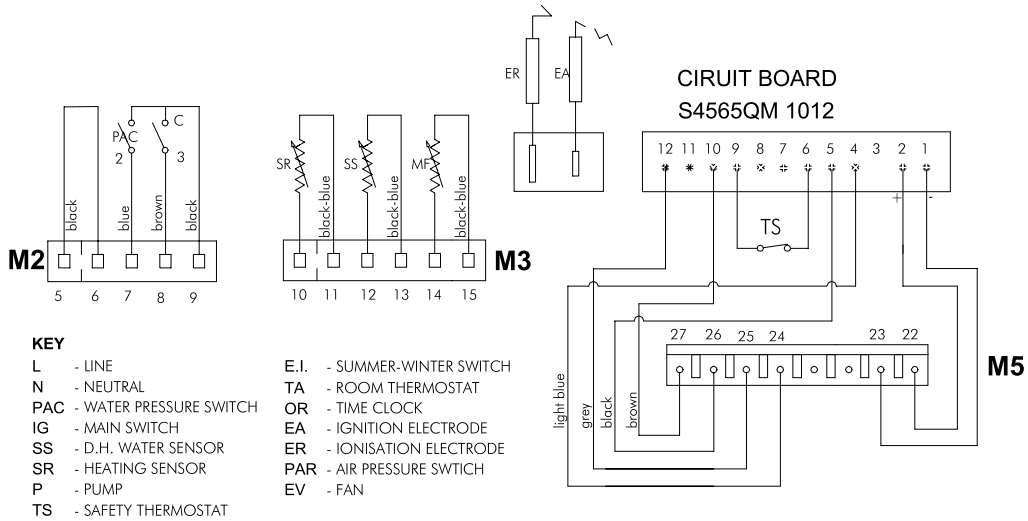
ER EA

CIRUIT BOARD
S4565QM 1012

12 11 10 9 8 7 6 5 4 3 2 1

+ -

TS

PAC C
2 3

black blue brown black

M2
5 6 7 8 9

SR SS MF

black-blue black-blue black-blue

10 11 12 13 14 15
M3

27 26 25 24 23 22

M5

light blue grey black brown

KEY
L - LINE
N - NEUTRAL
PAC - WATER PRESSURE SWITCH
IG - MAIN SWITCH
SS - D.H. WATER SENSOR
SR - HEATING SENSOR
P - PUMP
TS - SAFETY THERMOSTAT

E.I. - SUMMER-WINTER SWITCH
TA - ROOM THERMOSTAT
OR - TIME CLOCK
EA - IGNITION ELECTRODE
ER - IONISATION ELECTRODE
PAR - AIR PRESSURE SWTICH
EV - FAN